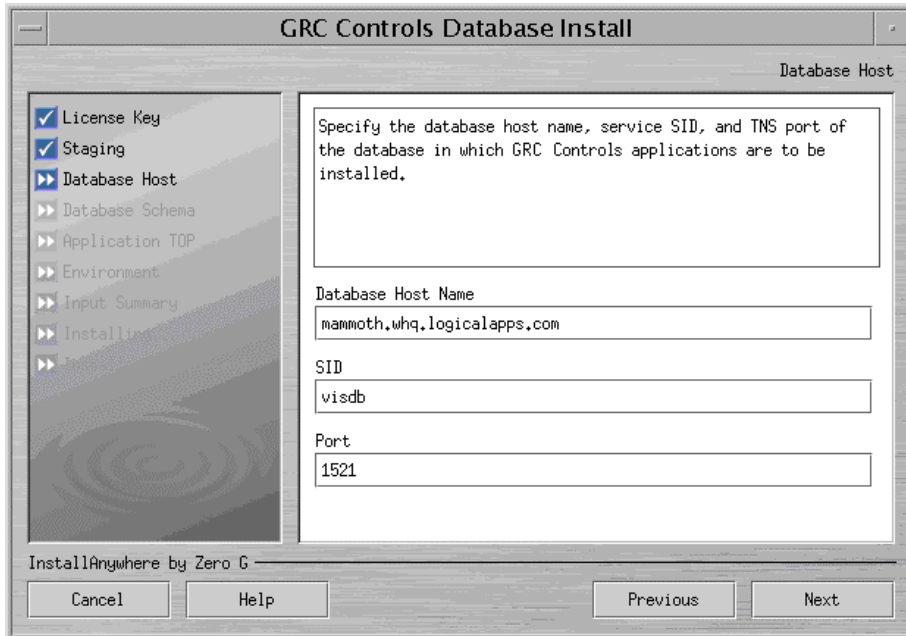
GRC Controls Database Install

Database Host

License Key
Staging
Database Host
Database Schema
Application TOP
Environment
Input Summary
Installi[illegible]
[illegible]

Specify the database host name, service SID, and TNS port of the database in which GRC Controls applications are to be installed.

Database Host Name
mammoth.whq.logicalapps.com

SID
visdb

Port
1521

InstallAnywhere by Zero G

Cancel
Help
Previous
Next